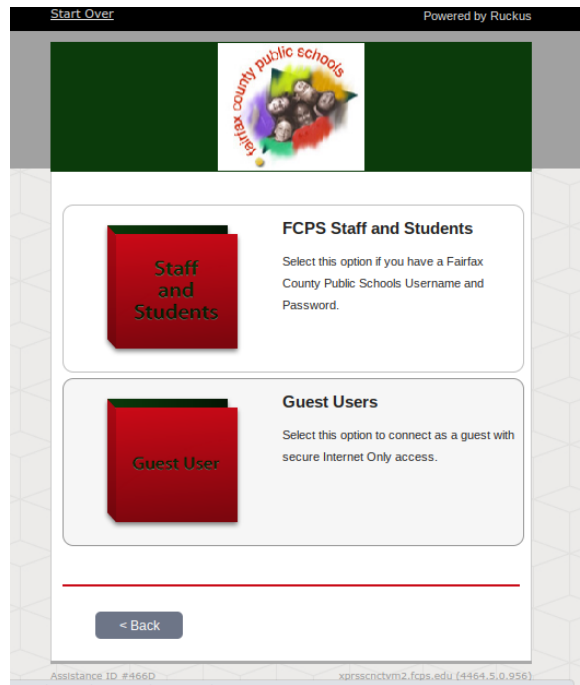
Start Over

Powered by Ruckus

fairfax county public schools

Staff and Students

FCPS Staff and Students

Select this option if you have a Fairfax County Public Schools Username and Password.

Guest User

Guest Users

Select this option to connect as a guest with secure Internet Only access.

< Back

Assistance ID #466D

xprsscnctvm2.fcps.edu (4464.5.0.956)